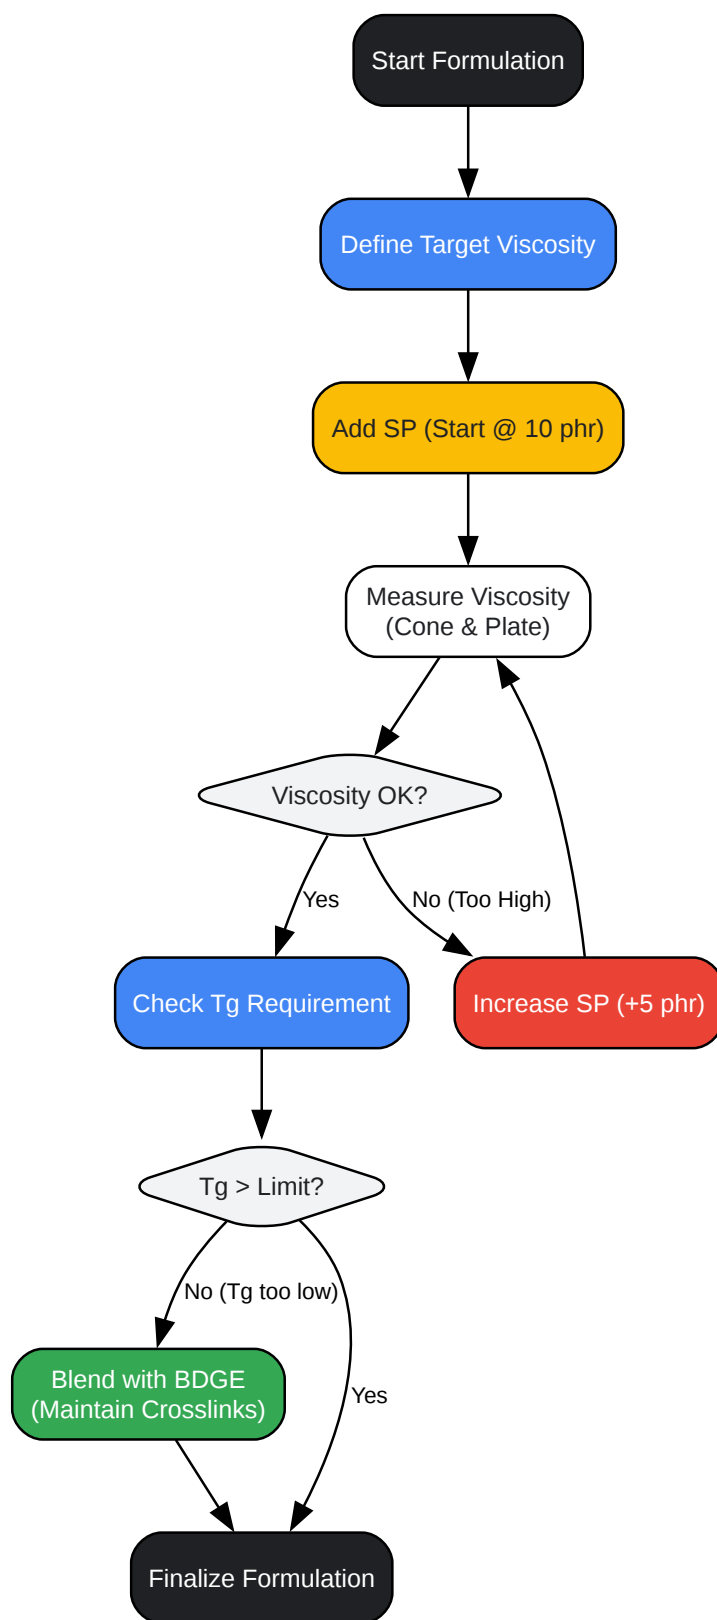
Start Formulation

Define Target Viscosity

Add SP (Start @ 10 phr)

Measure Viscosity (Cone & Plate)

Viscosity OK?

Yes

No (Too High)

Check Tg Requirement

Increase SP (+5 phr)

Tg > Limit?

No (Tg too low)

Blend with BDGE (Maintain Crosslinks)

Yes

Finalize Formulation